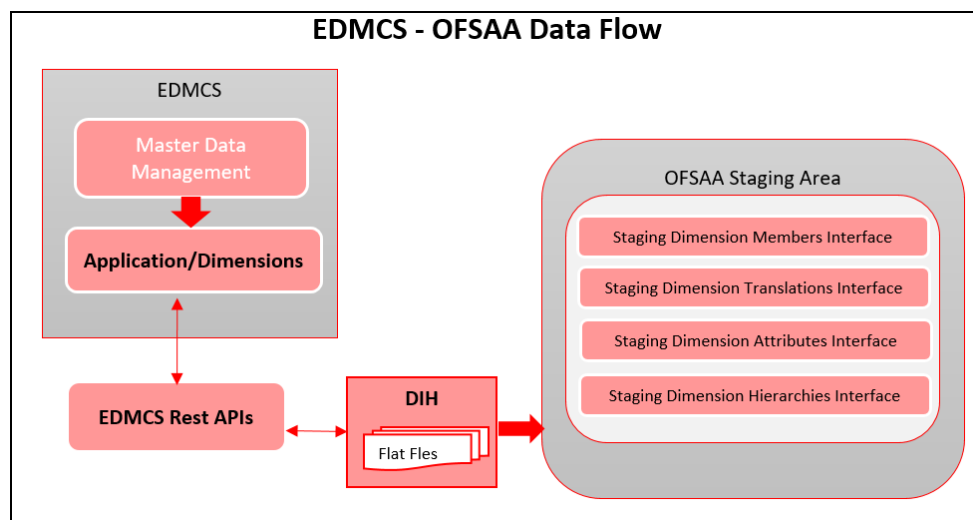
EDMCS - OFSAA Data Flow

EDMCS

Master Data Management

Application/Dimensions

EDMCS Rest APIs

DIH

Flat Fles

OFSAA Staging Area

Staging Dimension Members Interface

Staging Dimension Translations Interface

Staging Dimension Attributes Interface

Staging Dimension Hierarchies Interface